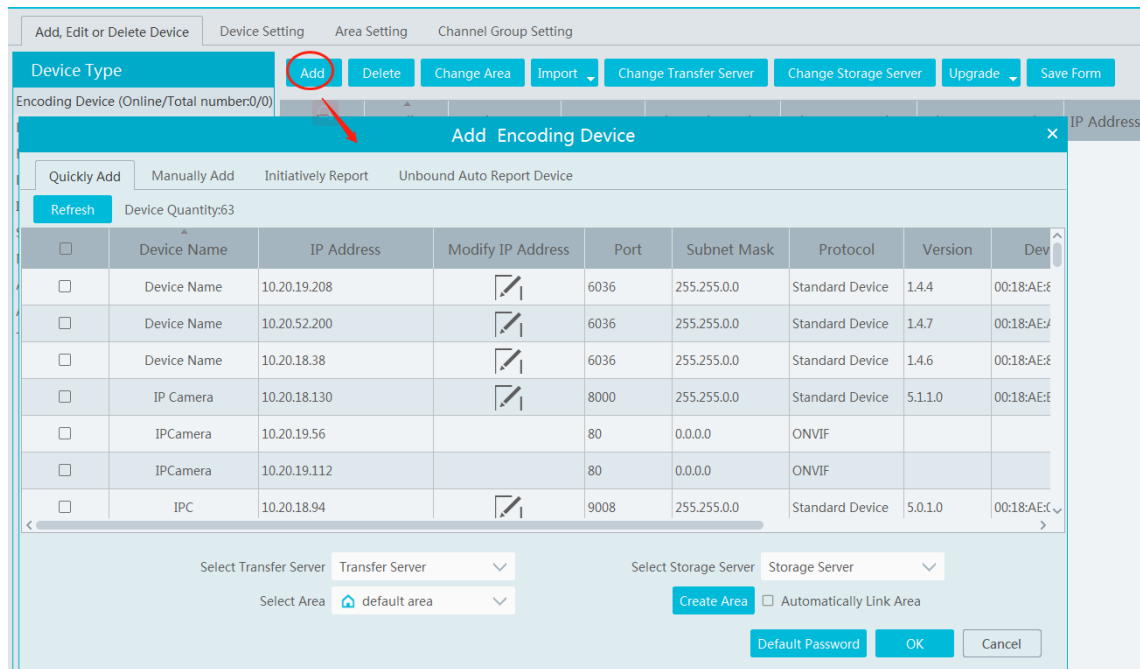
Add, Edit or Delete Device | Device Setting | Area Setting | Channel Group Setting

Device Type

Encoding Device (Online/Total number:0/0)

Add | Delete | Change Area | Import | Change Transfer Server | Change Storage Server | Upgrade | Save Form

IP Address

Add Encoding Device

Quickly Add | Manually Add | Initiatively Report | Unbound Auto Report Device

Refresh Device Quantity:63

| | Device Name | IP Address | Modify IP Address | Port | Subnet Mask | Protocol | Version | Dev |
|---|---|---|---|---|---|---|---|---|
| | Device Name | 10.20.19.208 | | 6036 | 255.255.0.0 | Standard Device | 1.4.4 | 00:18:AE:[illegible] |
| | Device Name | 10.20.52.200 | | 6036 | 255.255.0.0 | Standard Device | 1.4.7 | 00:18:AE:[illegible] |
| | Device Name | 10.20.18.38 | | 6036 | 255.255.0.0 | Standard Device | 1.4.6 | 00:18:AE:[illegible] |
| | IP Camera | 10.20.18.130 | | 8000 | 255.255.0.0 | Standard Device | 5.1.1.0 | 00:18:AE:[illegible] |
| | IPCamera | 10.20.19.56 | | 80 | 0.0.0.0 | ONVIF | | |
| | IPCamera | 10.20.19.112 | | 80 | 0.0.0.0 | ONVIF | | |
| | IPC | 10.20.18.94 | | 9008 | 255.255.0.0 | Standard Device | 5.0.1.0 | 00:18:AE:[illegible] |

Select Transfer Server Transfer Server

Select Storage Server Storage Server

Select Area default area

Create Area Automatically Link Area

Default Password OK Cancel